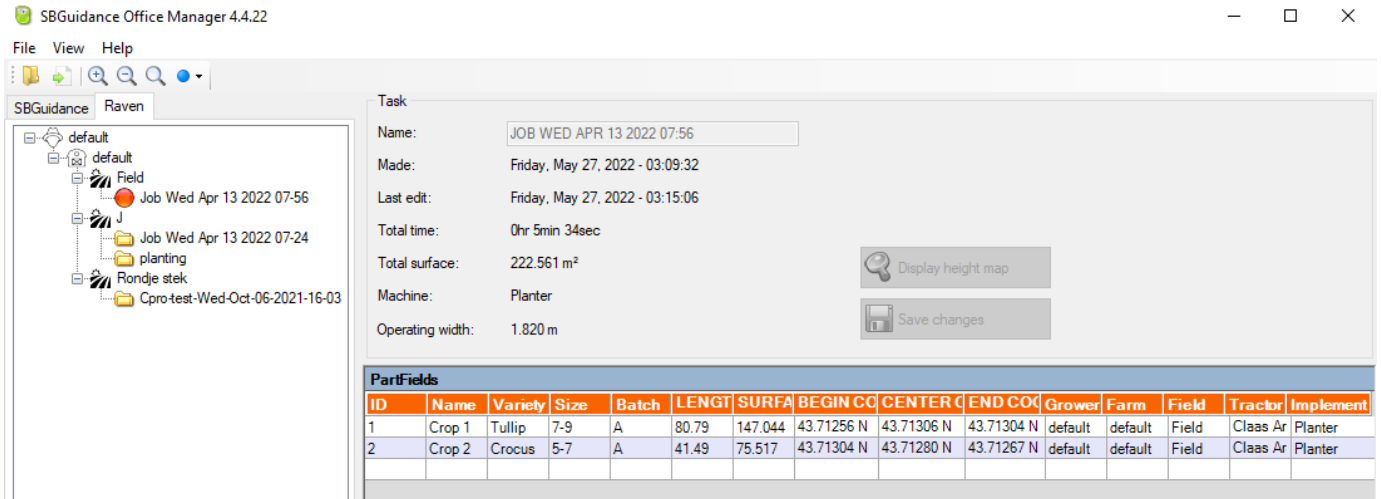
SBGuidance Office Manager 4.4.22

File View Help

SBGuidance Raven

default
default
Field
Job Wed Apr 13 2022 07-56
J
Job Wed Apr 13 2022 07-24
planting
Rondje stek
Cpro-test-Wed-Oct-06-2021-16-03

Task

Name: JOB WED APR 13 2022 07:56

Made: Friday, May 27, 2022 - 03:09:32

Last edit: Friday, May 27, 2022 - 03:15:06

Total time: 0hr 5min 34sec

Total surface: 222.561 m²

Machine: Planter

Operating width: 1.820 m

Display height map

Save changes

PartFields

| ID | Name | Variety | Size | Batch | LENGT | SURFA | BEGIN CO | CENTER C | END COO | Grower | Farm | Field | Tractor | Implement |
|---|---|---|---|---|---|---|---|---|---|---|---|---|---|---|
| 1 | Crop 1 | Tullip | 7-9 | A | 80.79 | 147.044 | 43.71256 N | 43.71306 N | 43.71304 N | default | default | Field | Claas Ar | Planter |
| 2 | Crop 2 | Crocus | 5-7 | A | 41.49 | 75.517 | 43.71304 N | 43.71280 N | 43.71267 N | default | default | Field | Claas Ar | Planter |